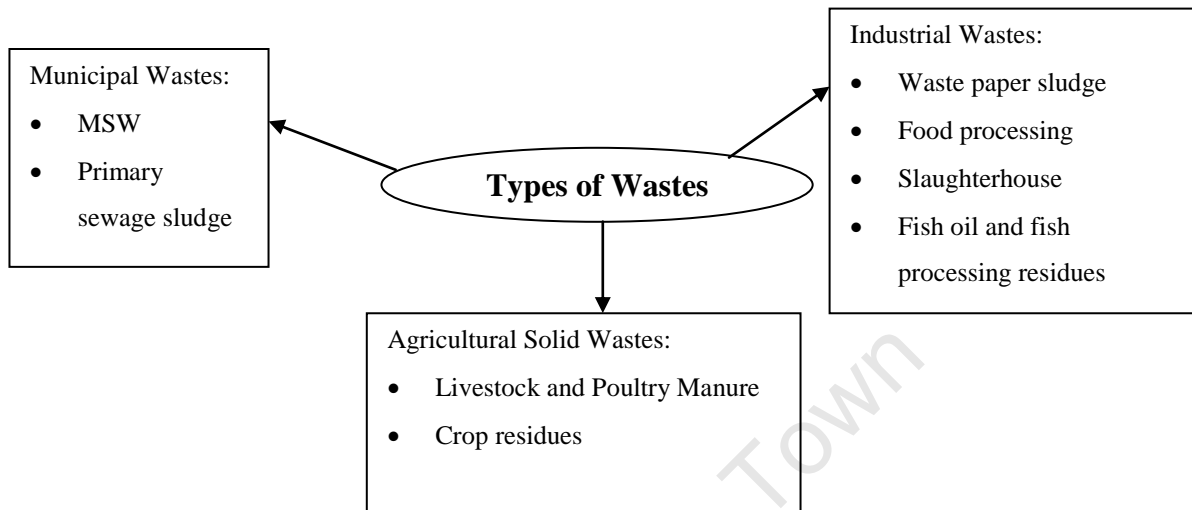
Municipal Wastes:
- MSW
- Primary sewage sludge

Types of Wastes

Industrial Wastes:
- Waste paper sludge
- Food processing
- Slaughterhouse
- Fish oil and fish processing residues

Agricultural Solid Wastes:
- Livestock and Poultry Manure
- Crop residues

Town